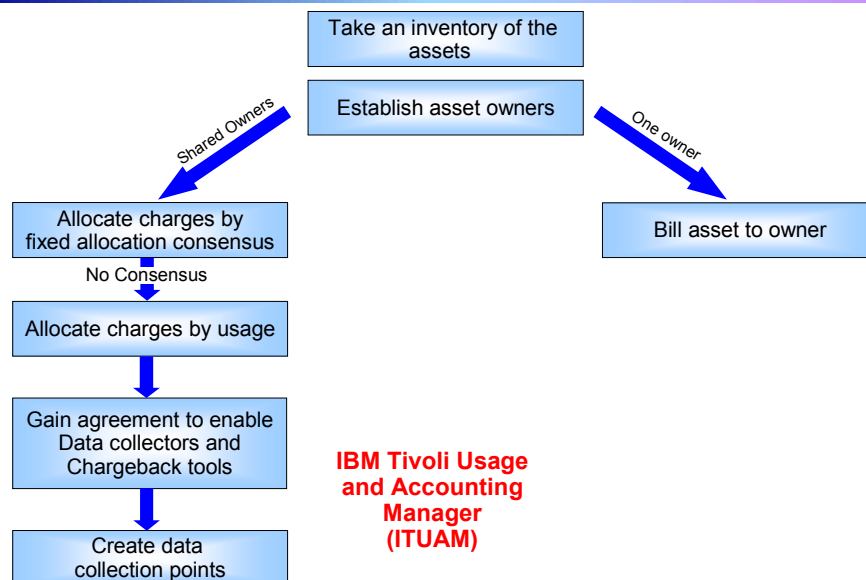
Take an inventory of the assets

Establish asset owners

Shared Owners

One owner

Allocate charges by fixed allocation consensus

Bill asset to owner

No Consensus

Allocate charges by usage

Gain agreement to enable Data collectors and Chargeback tools

IBM Tivoli Usage and Accounting Manager (ITUAM)

Create data collection points